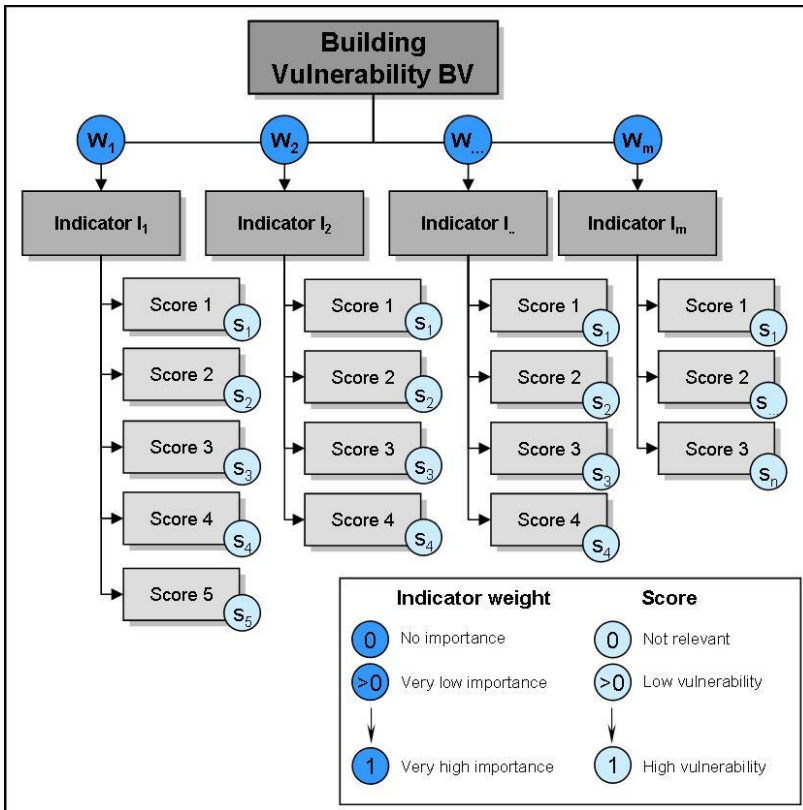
Building Vulnerability BV

$W_1$ $W_2$ $W_{...}$ $W_m$

Indicator $I_1$

Score 1 $s_1$
Score 2 $s_2$
Score 3 $s_3$
Score 4 $s_4$
Score 5 $s_5$

Indicator $I_2$

Score 1 $s_1$
Score 2 $s_2$
Score 3 $s_3$
Score 4 $s_4$

Indicator $I_{..}$

Score 1 $s_1$
Score 2 $s_2$
Score 3 $s_3$
Score 4 $s_4$

Indicator $I_m$

Score 1 $s_1$
Score 2 $s_{...}$
Score 3 $s_n$

Indicator weight
0 No importance
>0 Very low importance
1 Very high importance

Score
0 Not relevant
>0 Low vulnerability
1 High vulnerability